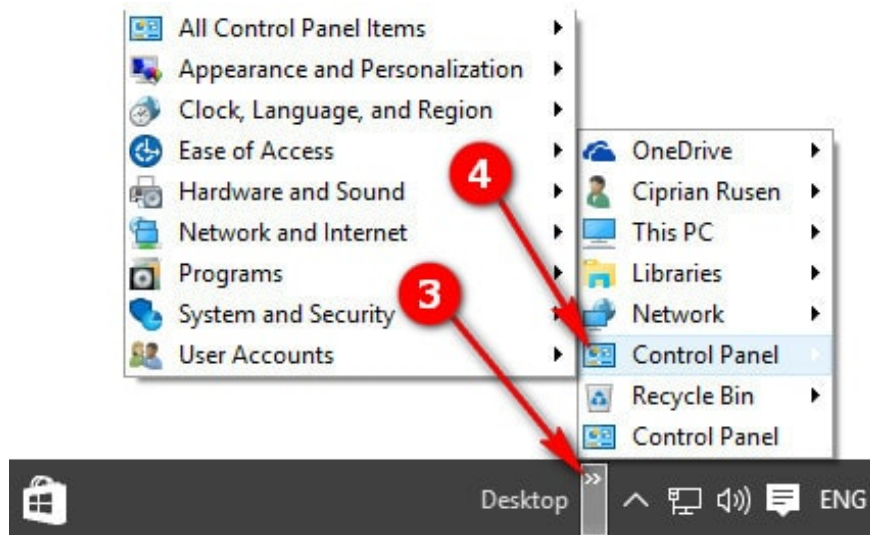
All Control Panel Items
Appearance and Personalization
Clock, Language, and Region
Ease of Access
Hardware and Sound
Network and Internet
Programs
System and Security
User Accounts

4

OneDrive
Ciprian Rusen
This PC
Libraries
Network
Control Panel
Recycle Bin
Control Panel

3

Desktop
ENG